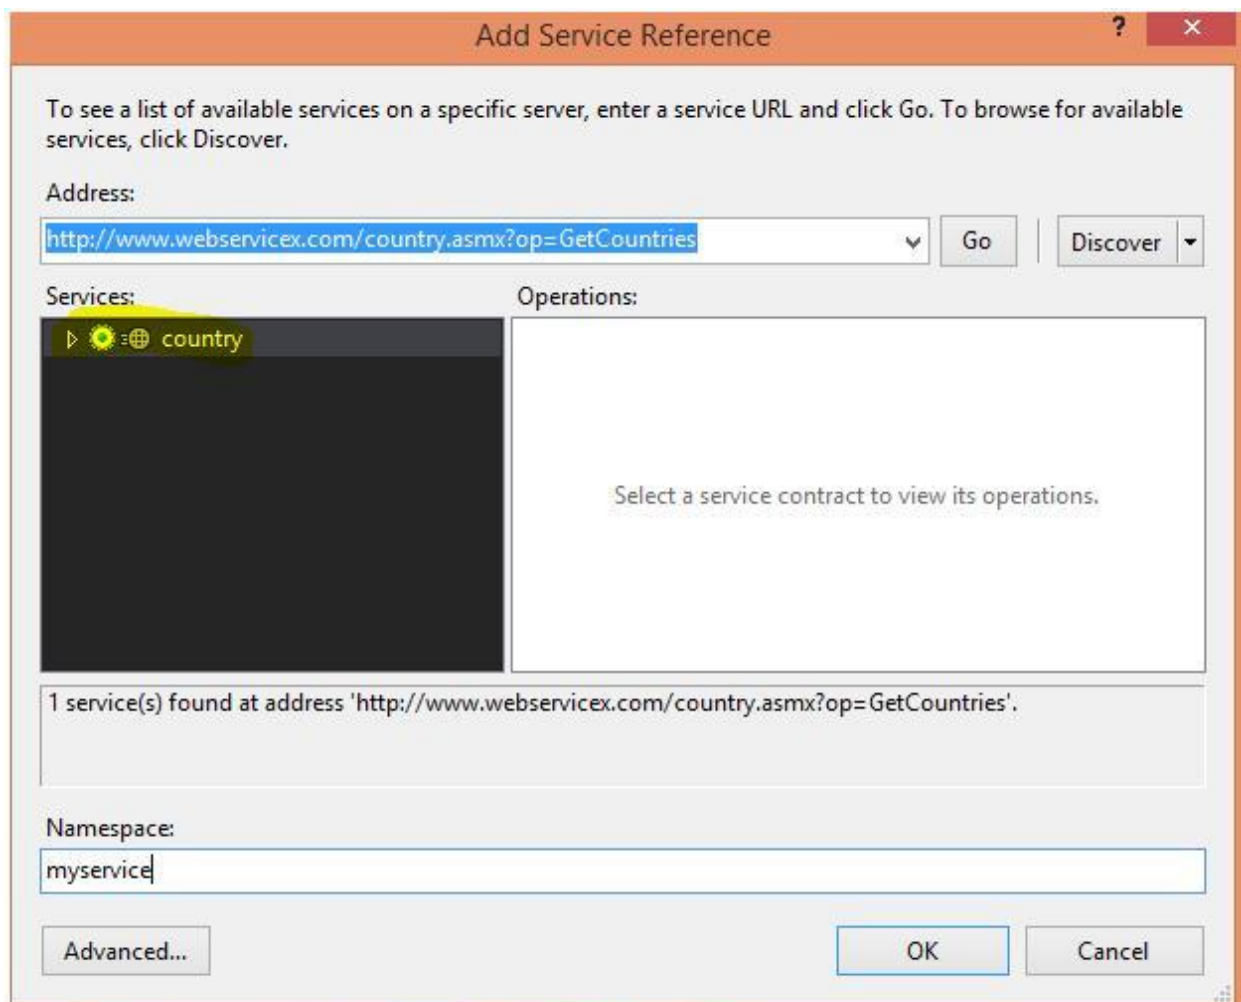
Add Service Reference

?

To see a list of available services on a specific server, enter a service URL and click Go. To browse for available services, click Discover.

Address:

http://www.webservicex.com/country.asmx?op=GetCountries

Go

Discover

Services:

country

Operations:

Select a service contract to view its operations.

1 service(s) found at address 'http://www.webservicex.com/country.asmx?op=GetCountries'.

Namespace:

myservice

Advanced...

OK

Cancel